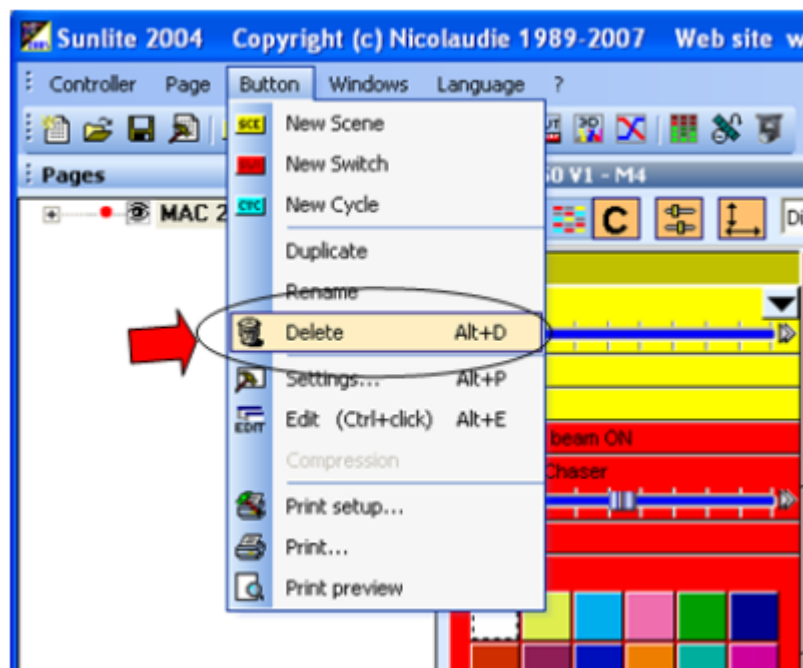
Sunlite 2004 Copyright (c) Nicolaudie 1989-2007 Web site w

Controller Page Button Windows Language ?

Pages

MAC 2

SCE New Scene
New Switch
CYC New Cycle
Duplicate
Rename
Delete Alt+D
Settings... Alt+P
EDIT Edit (Ctrl+click) Alt+E
Compression
Print setup...
Print...
Print preview

50 V1 - M4

C

Di

beam ON

Chaser